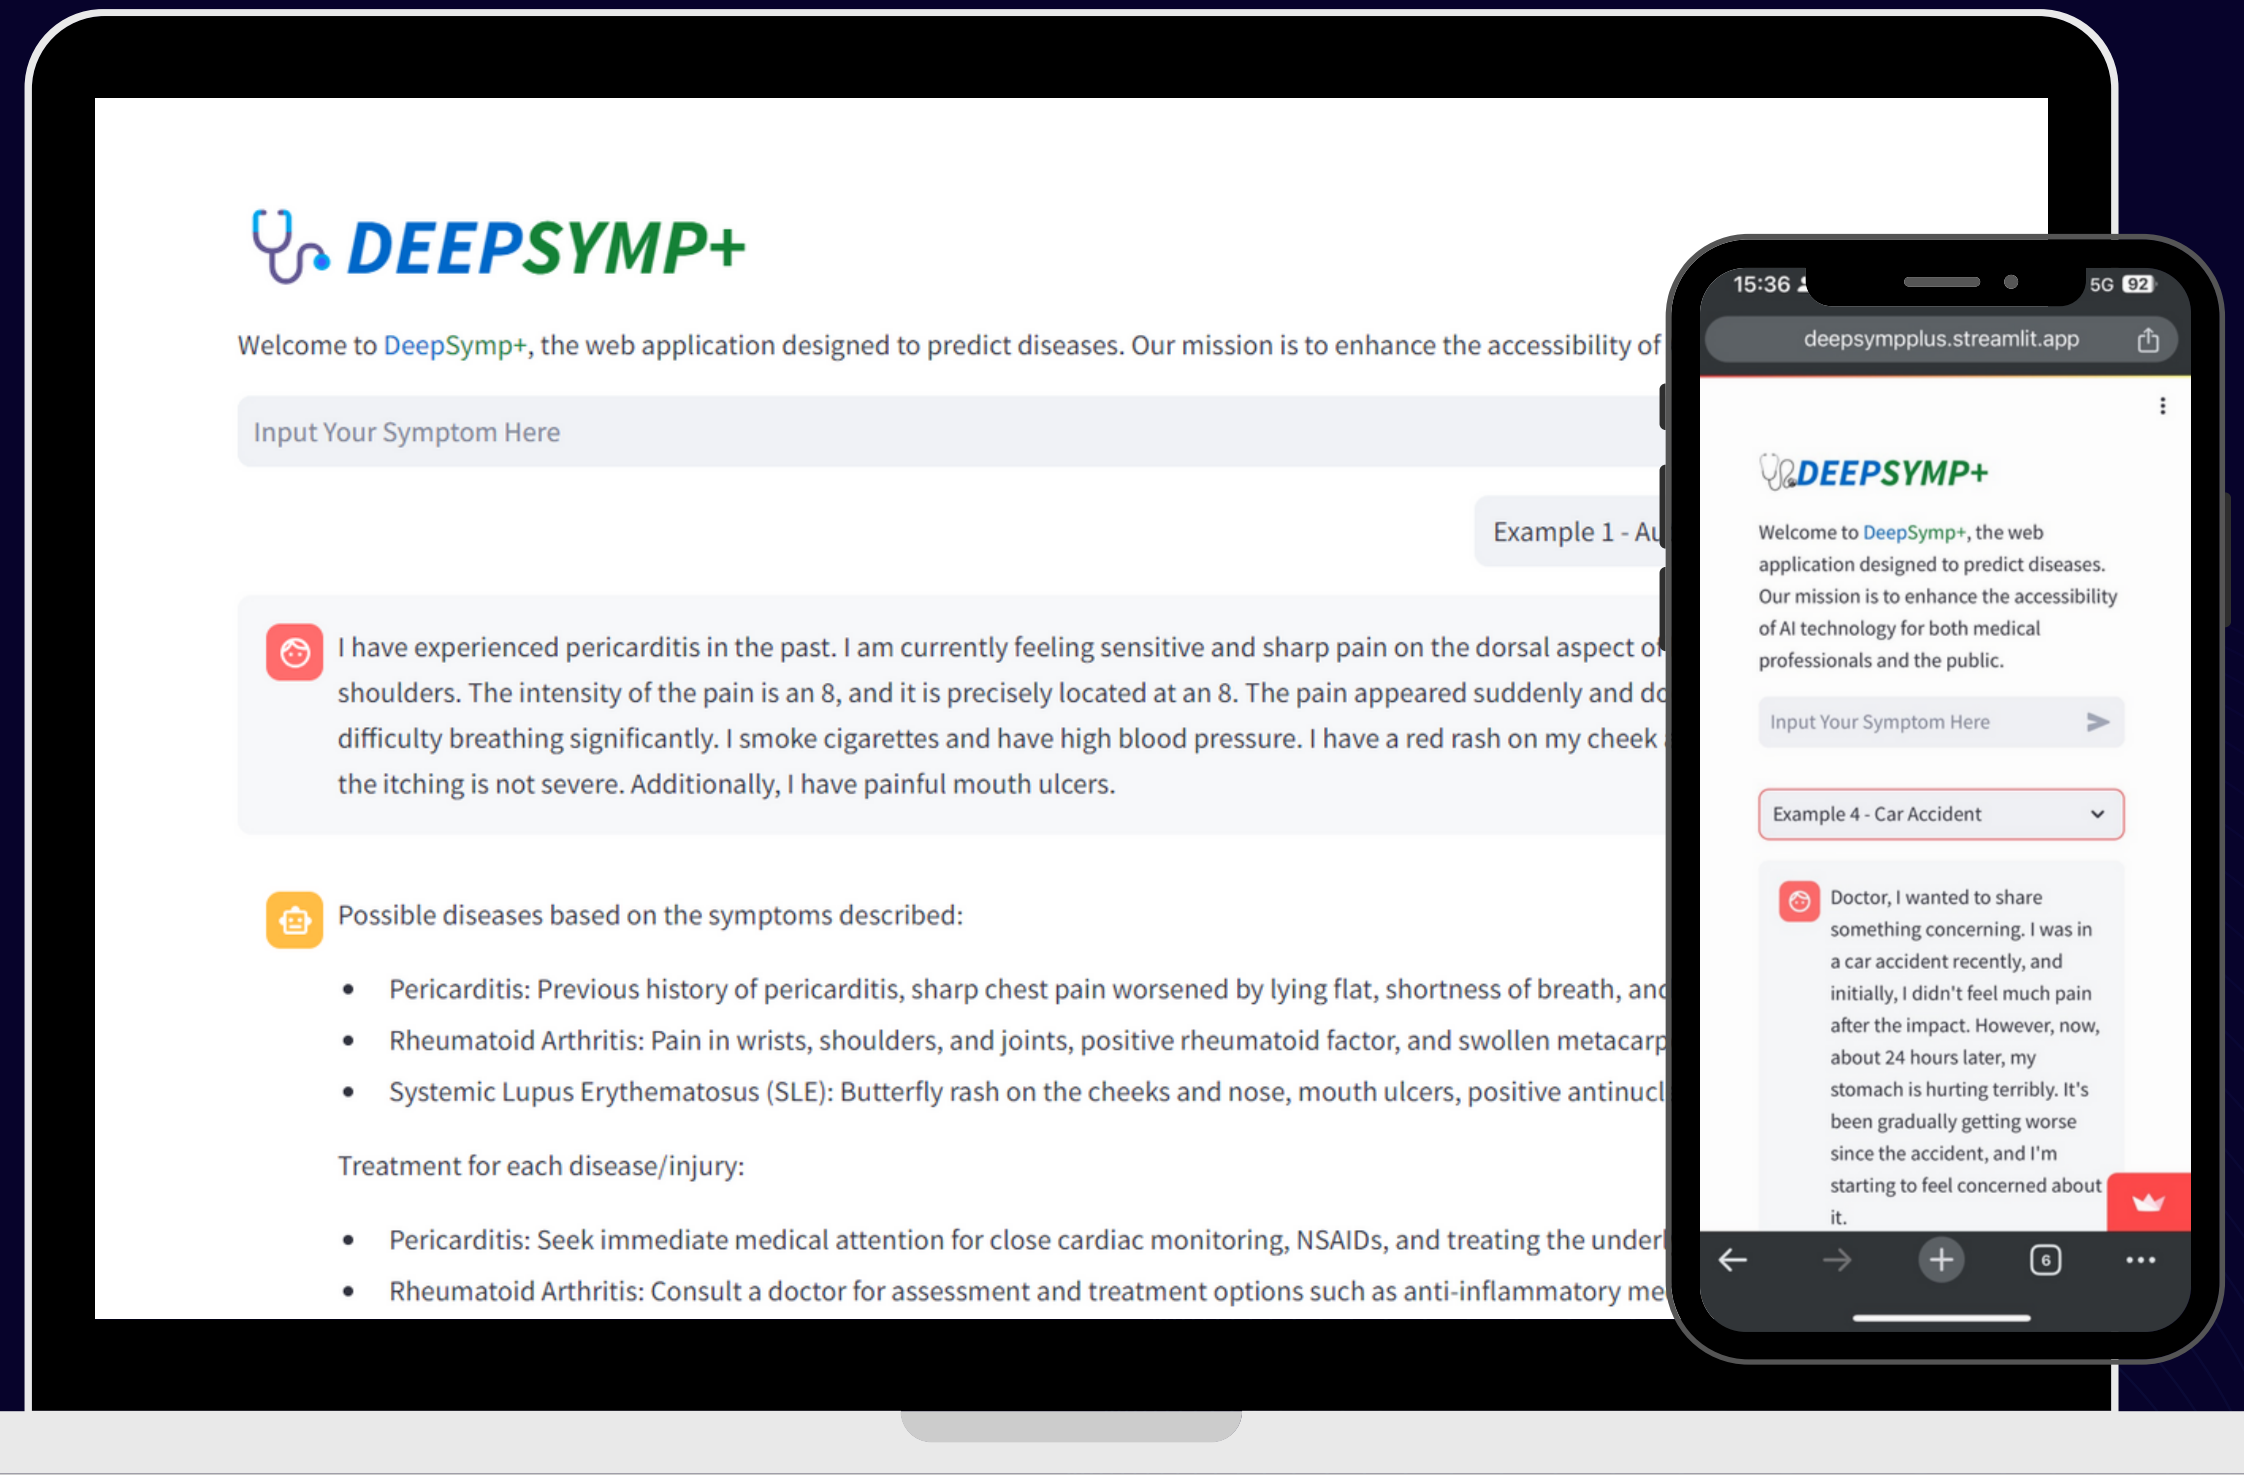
DEEPSYMP+

Welcome to DeepSymp+, the web application designed to predict diseases. Our mission is to enhance the accessibility of

Input Your Symptom Here

Example 1 - Au

I have experienced pericarditis in the past. I am currently feeling sensitive and sharp pain on the dorsal aspect of shoulders. The intensity of the pain is an 8, and it is precisely located at an 8. The pain appeared suddenly and do difficulty breathing significantly. I smoke cigarettes and have high blood pressure. I have a red rash on my cheek the itching is not severe. Additionally, I have painful mouth ulcers.

Possible diseases based on the symptoms described:

- Pericarditis: Previous history of pericarditis, sharp chest pain worsened by lying flat, shortness of breath, and
- Rheumatoid Arthritis: Pain in wrists, shoulders, and joints, positive rheumatoid factor, and swollen metacarp
- Systemic Lupus Erythematosus (SLE): Butterfly rash on the cheeks and nose, mouth ulcers, positive antinucl

Treatment for each disease/injury:

- Pericarditis: Seek immediate medical attention for close cardiac monitoring, NSAIDs, and treating the underl
- Rheumatoid Arthritis: Consult a doctor for assessment and treatment options such as anti-inflammatory me

15:36 5G 92

deepsympplus.streamlit.app

DEEPSYMP+

Welcome to DeepSymp+, the web application designed to predict diseases. Our mission is to enhance the accessibility of AI technology for both medical professionals and the public.

Input Your Symptom Here

Example 4 - Car Accident

Doctor, I wanted to share something concerning. I was in a car accident recently, and initially, I didn't feel much pain after the impact. However, now, about 24 hours later, my stomach is hurting terribly. It's been gradually getting worse since the accident, and I'm starting to feel concerned about it.

6